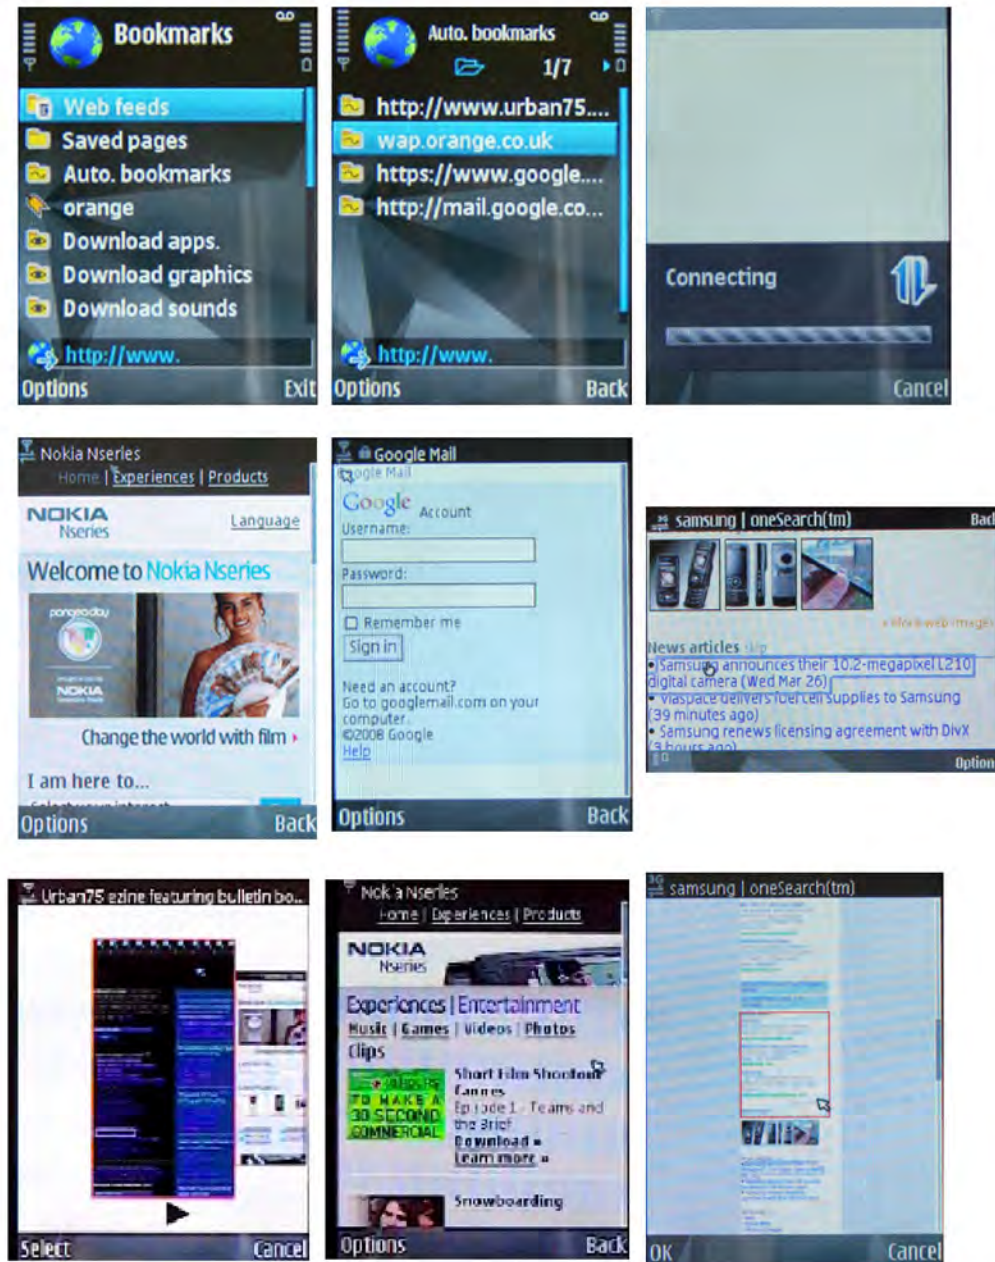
Bookmarks
Web feeds
Saved pages
Auto. bookmarks
orange
Download apps.
Download graphics
Download sounds
http://www.
Options Exit

Auto. bookmarks
1/7
http://www.urban75....
wap.orange.co.uk
https://www.google....
http://mail.google.co...
http://www.
Options Back

Connecting
Cancel

Nokia Nseries
Home | Experiences | Products
NOKIA Nseries
Language
Welcome to Nokia Nseries
Change the world with film ›
I am here to...
Options Back

Google Mail
Google Mail
Google Account
Username:
Password:
Remember me
Sign in
Need an account?
Go to googlemail.com on your computer.
©2008 Google
Help
Options Back

samsung | oneSearch(tm)
Back
News articles
• Samsung announces their 10.2-megapixel L210 digital camera (Wed Mar 26)
• Viaspace delivers fuel cell supplies to Samsung (39 minutes ago)
• Samsung renews licensing agreement with DivX
Options

Urban75 ezine featuring bulletin bo...
Select Cancel

Nokia Nseries
Home | Experiences | Products
NOKIA Nseries
Experiences | Entertainment
Music | Games | Videos | Photos
Clips
Short Film Shootout Cannes
Episode 1 - Teams and the Brief
Download »
Learn more »
TO MAKE A 30 SECOND COMMERCIAL
Snowboarding
Options Back

samsung | oneSearch(tm)
OK Cancel